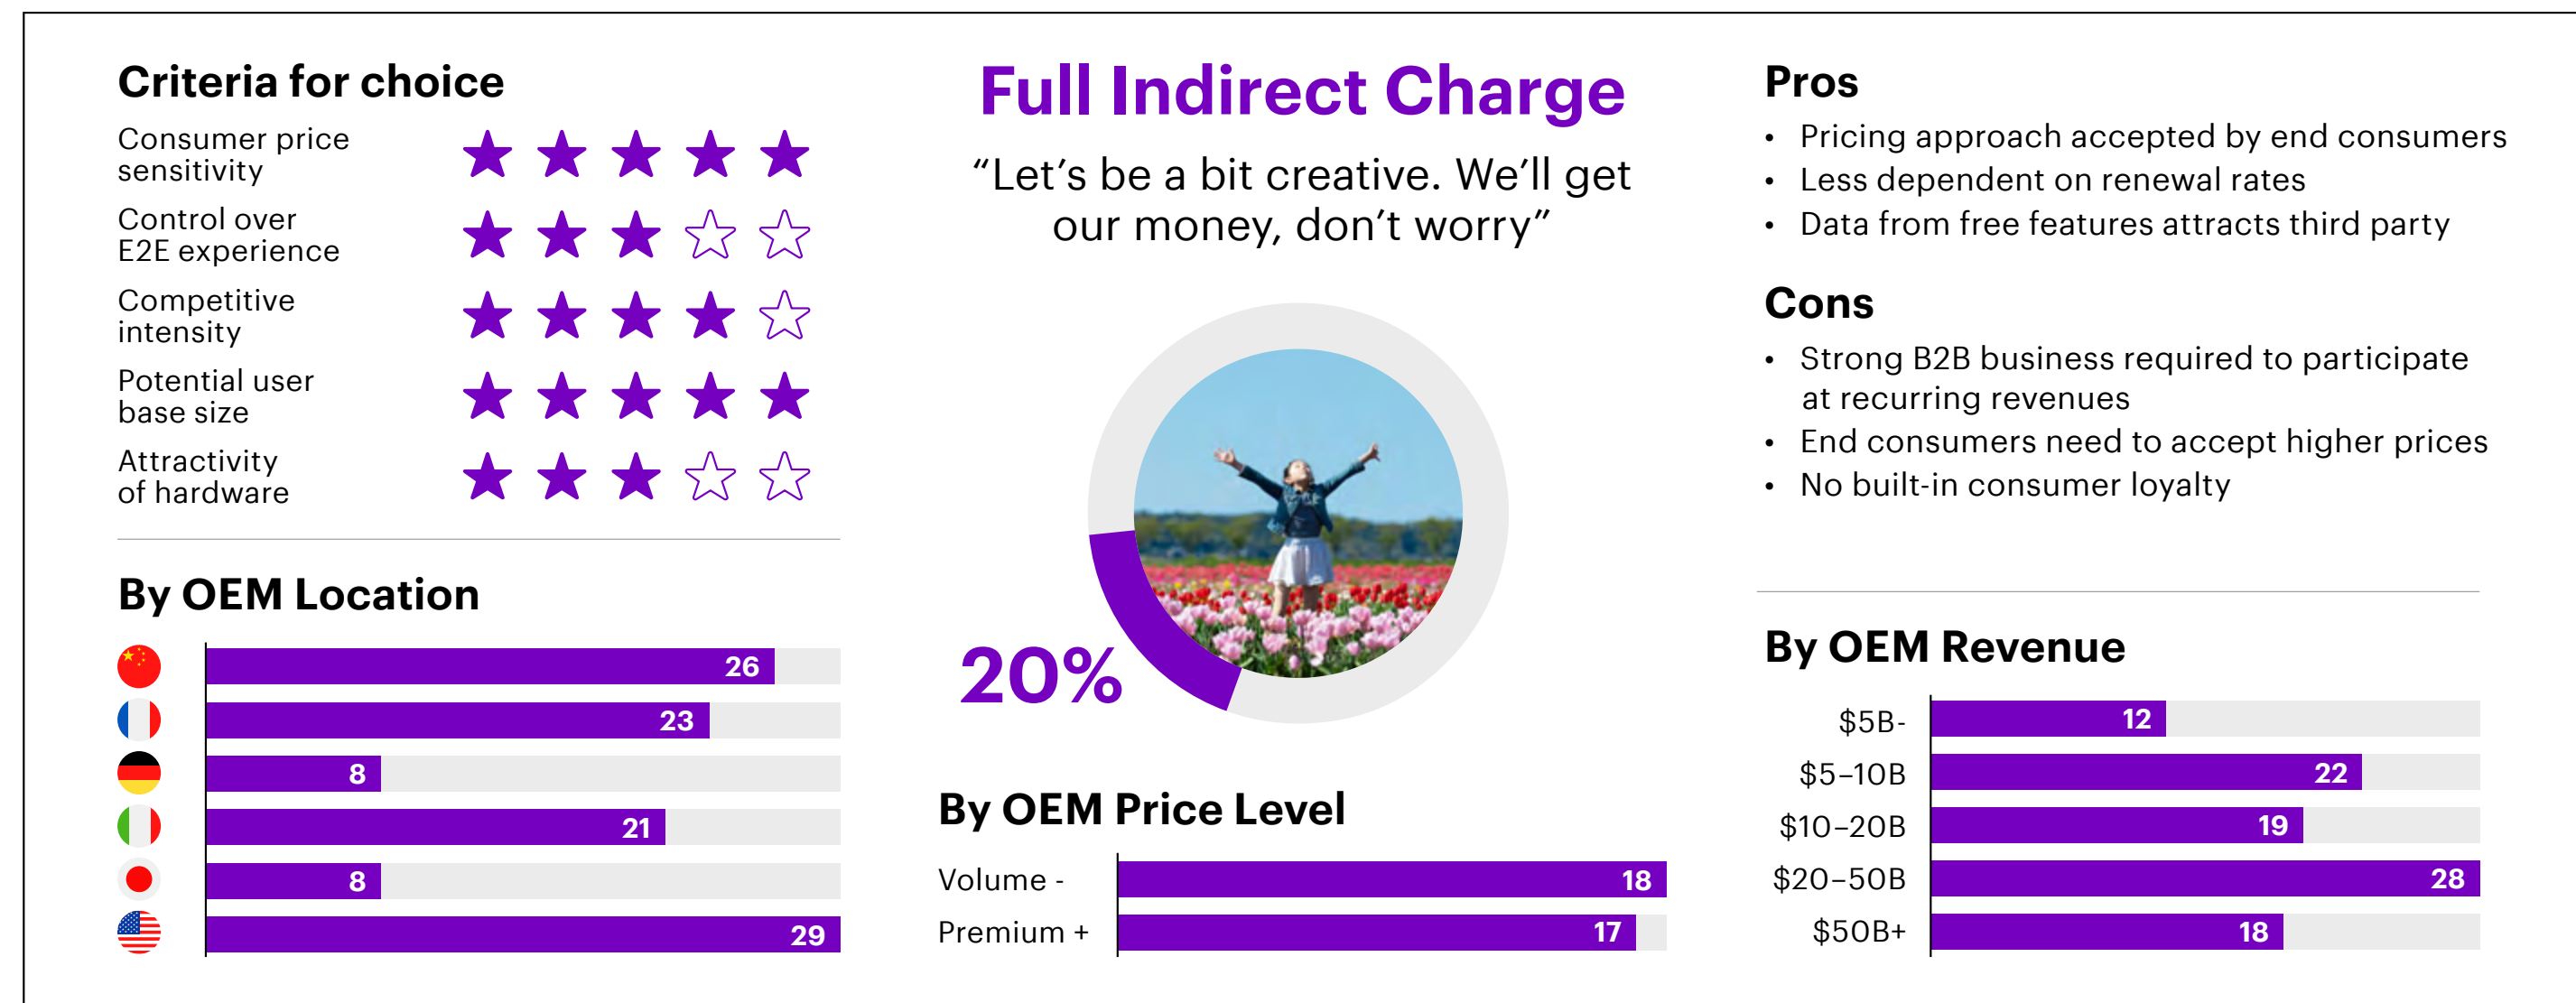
Criteria for choice

Consumer price sensitivity

Control over E2E experience

Competitive intensity

Potential user base size

Attractivity of hardware

By OEM Location

26
23
8
21
8
29

Full Indirect Charge

“Let’s be a bit creative. We’ll get our money, don’t worry”

20%

By OEM Price Level

| | |
|---|---|
| Volume - | 18 |
| Premium + | 17 |

Pros

- Pricing approach accepted by end consumers
- Less dependent on renewal rates
- Data from free features attracts third party

Cons

- Strong B2B business required to participate at recurring revenues
- End consumers need to accept higher prices
- No built-in consumer loyalty

By OEM Revenue

| | |
|---|---|
| \$5B- | 12 |
| \$5–10B | 22 |
| \$10–20B | 19 |
| \$20–50B | 28 |
| \$50B+ | 18 |